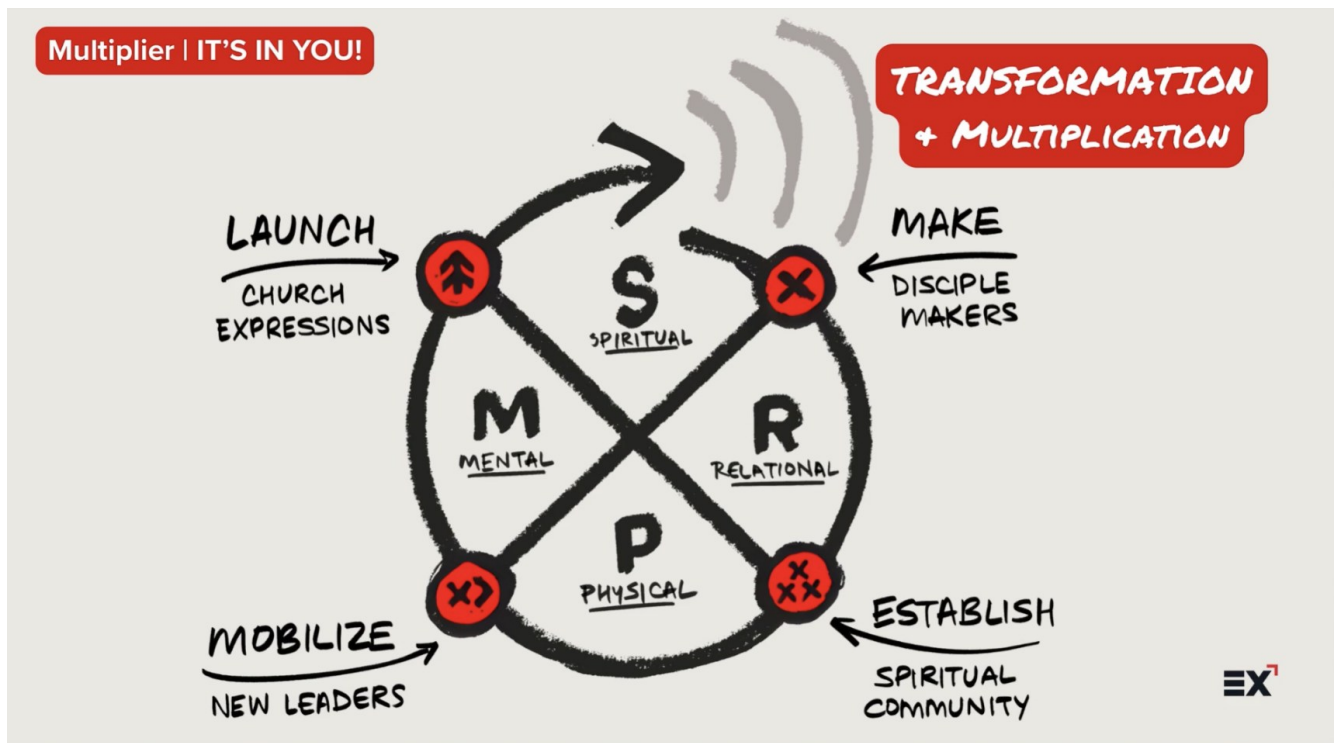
Multiplier | IT'S IN YOU!

TRANSFORMATION + MULTIPLICATION

LAUNCH
CHURCH EXPRESSIONS

MAKE
DISCIPLE MAKERS

S
SPIRITUAL

M
MENTAL

R
RELATIONAL

P
PHYSICAL

MOBILIZE
NEW LEADERS

ESTABLISH
SPIRITUAL COMMUNITY

EX